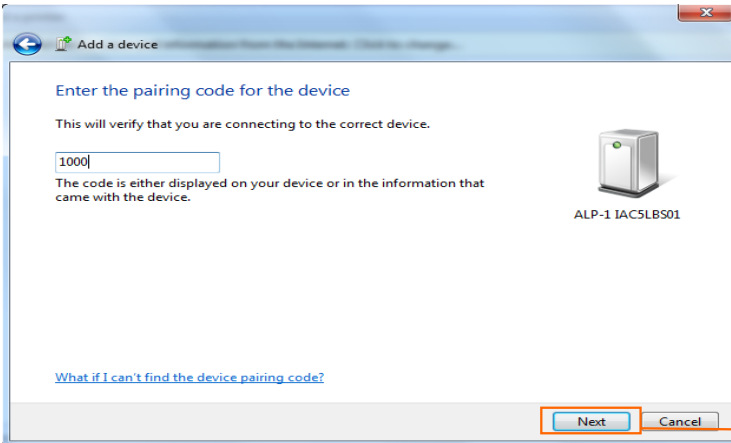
Add a device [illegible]

Enter the pairing code for the device

This will verify that you are connecting to the correct device.

1000

The code is either displayed on your device or in the information that came with the device.

ALP-1 IAC5LBS01

What if I can't find the device pairing code?

Next

Cancel